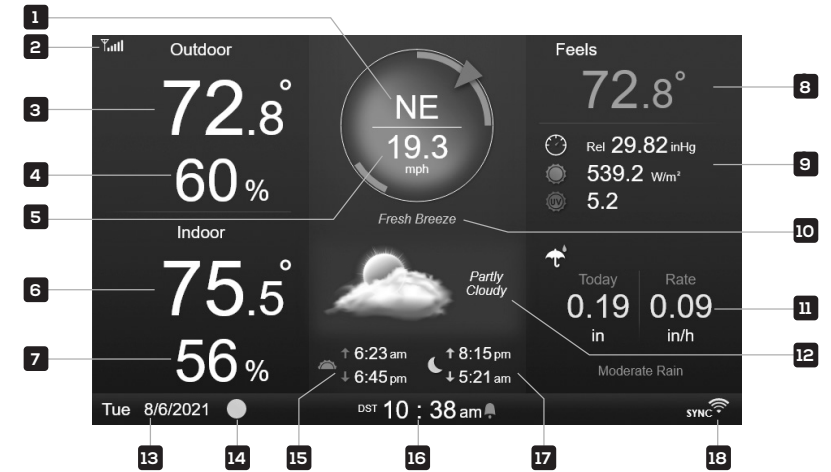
1
2
Outdoor
3
72.8°
4
60 %
NE
19.3
mph
5
Feels
72.8°
8
Rel 29.82 inHg
539.2 W/m²
UV 5.2
9
Fresh Breeze
10
Indoor
6
75.5°
7
56 %
Partly Cloudy
Today
0.19
in
Rate
0.09
in/h
11
12
Moderate Rain
↑ 6:23 am
↓ 6:45 pm
↑ 8:15 pm
↓ 5:21 am
Tue 8/6/2021
DST 10 : 38 am
SYNC
13
14
15
16
17
18